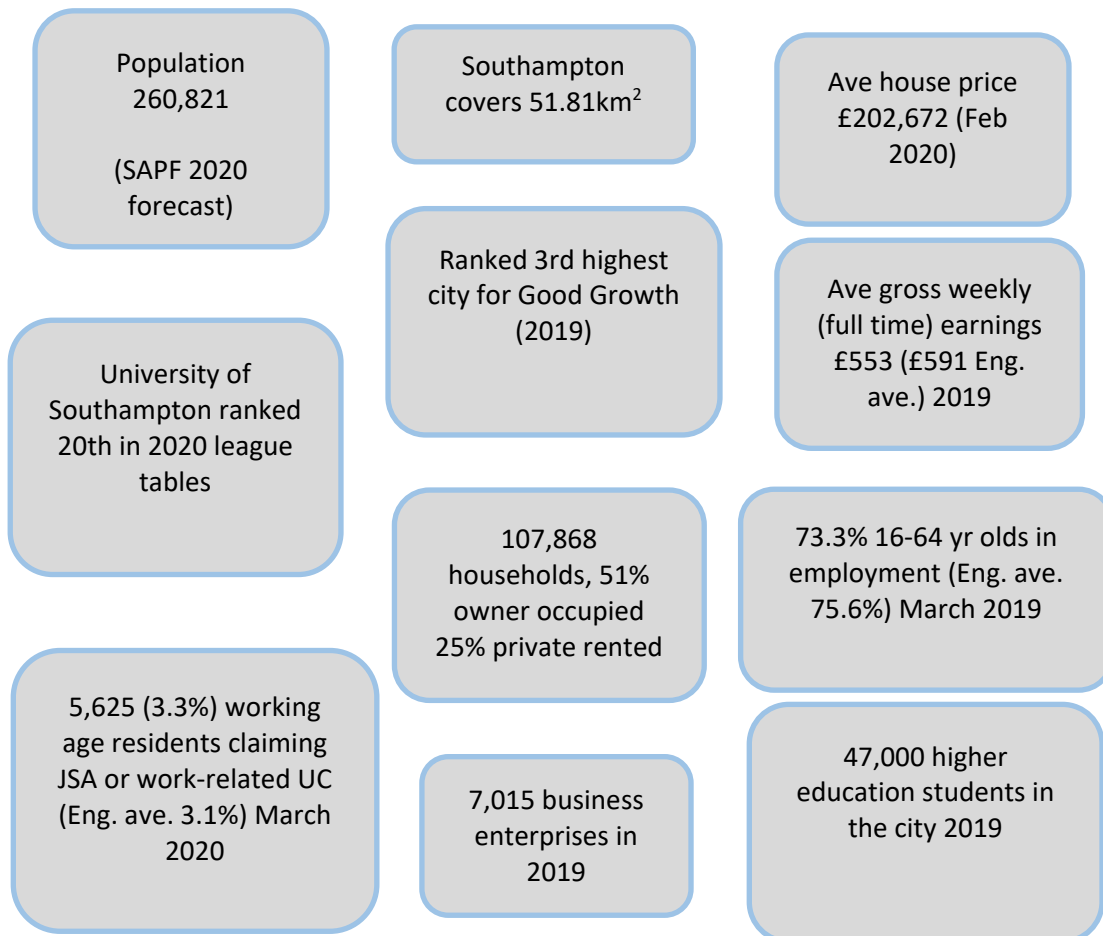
Population
260,821

(SAPF 2020 forecast)

Southampton covers 51.81km$^2$

Ave house price £202,672 (Feb 2020)

Ranked 3rd highest city for Good Growth (2019)

Ave gross weekly (full time) earnings £553 (£591 Eng. ave.) 2019

University of Southampton ranked 20th in 2020 league tables

107,868 households, 51% owner occupied 25% private rented

73.3% 16-64 yr olds in employment (Eng. ave. 75.6%) March 2019

5,625 (3.3%) working age residents claiming JSA or work-related UC (Eng. ave. 3.1%) March 2020

7,015 business enterprises in 2019

47,000 higher education students in the city 2019